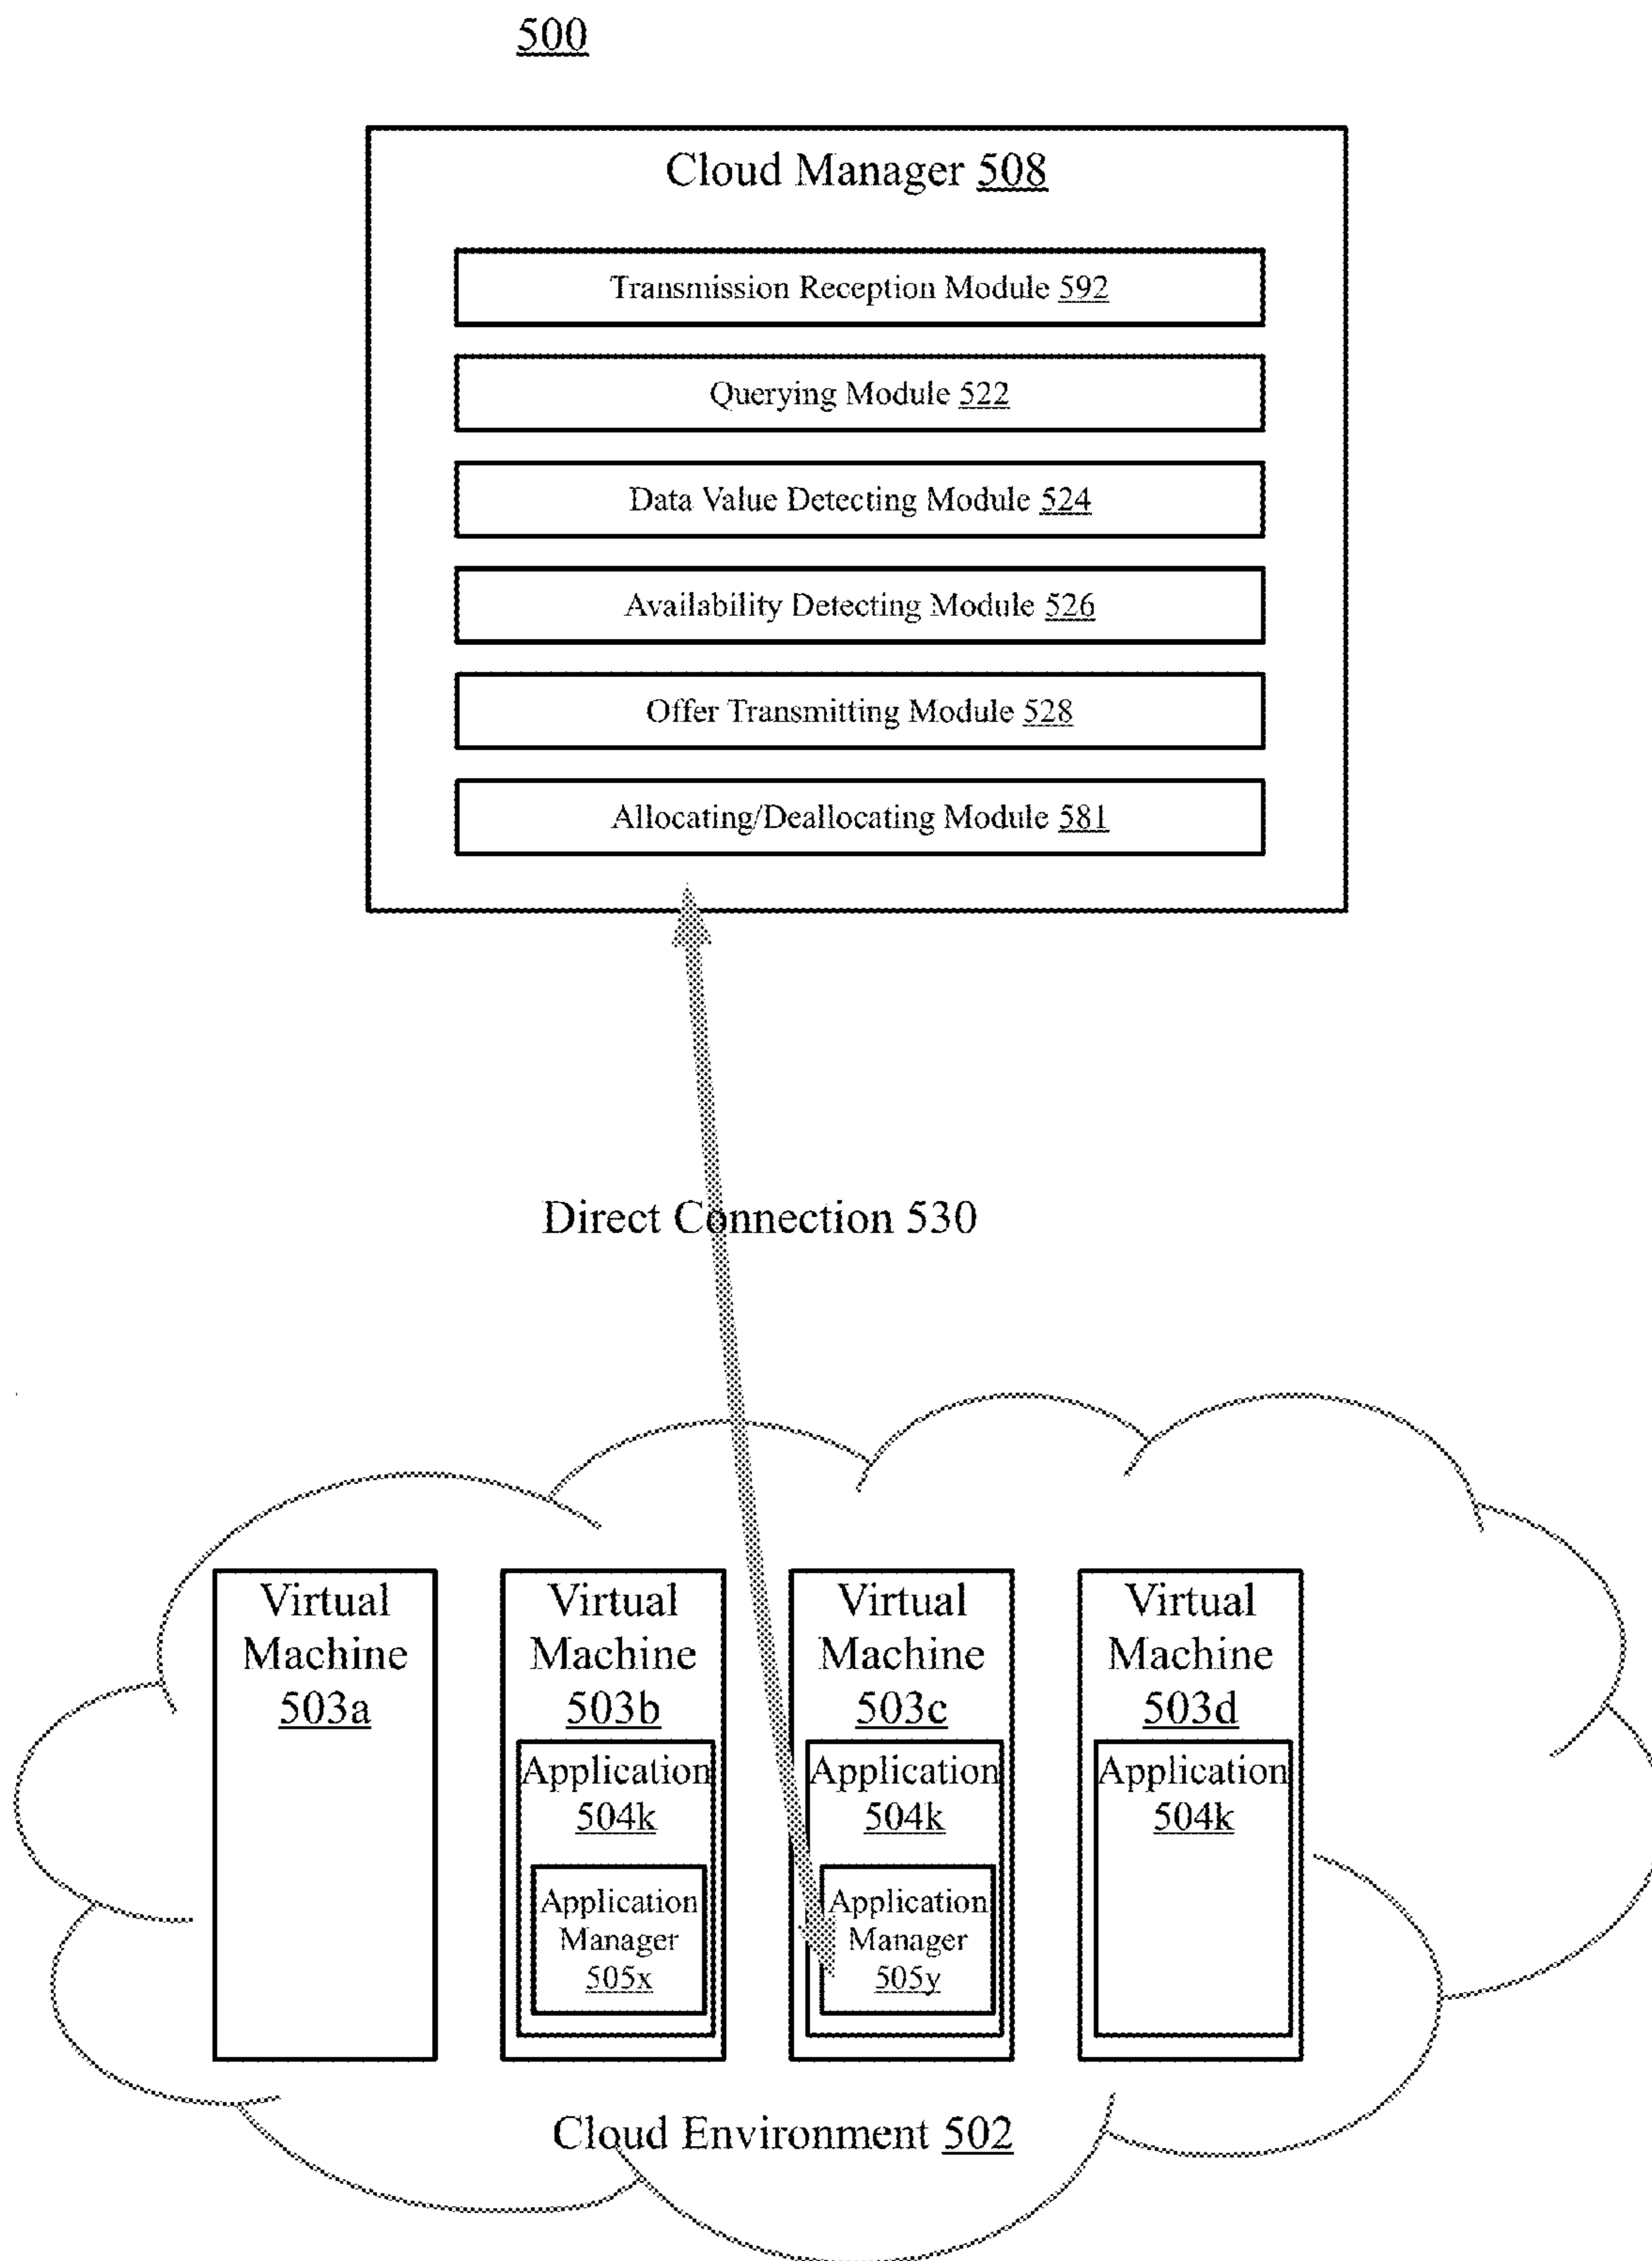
500

Cloud Manager 508

Transmission Reception Module 592

Querying Module 522

Data Value Detecting Module 524

Availability Detecting Module 526

Offer Transmitting Module 528

Allocating/Deallocating Module 581

Direct Connection 530

Virtual Machine 503a

Virtual Machine 503b

Application 504k

Application Manager 505x

Virtual Machine 503c

Application 504k

Application Manager 505y

Virtual Machine 503d

Application 504k

Cloud Environment 502